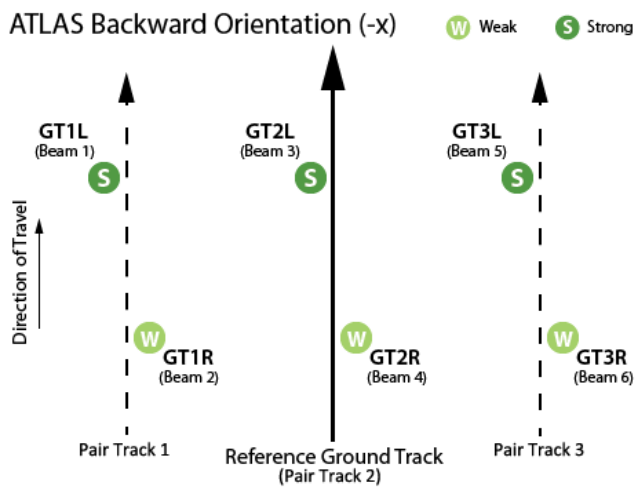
ATLAS Backward Orientation (-x)

W Weak

S Strong

GT1L
(Beam 1)

S

GT2L
(Beam 3)

S

GT3L
(Beam 5)

S

Direction of Travel

W

GT1R
(Beam 2)

W

GT2R
(Beam 4)

W

GT3R
(Beam 6)

Pair Track 1

Reference Ground Track
(Pair Track 2)

Pair Track 3